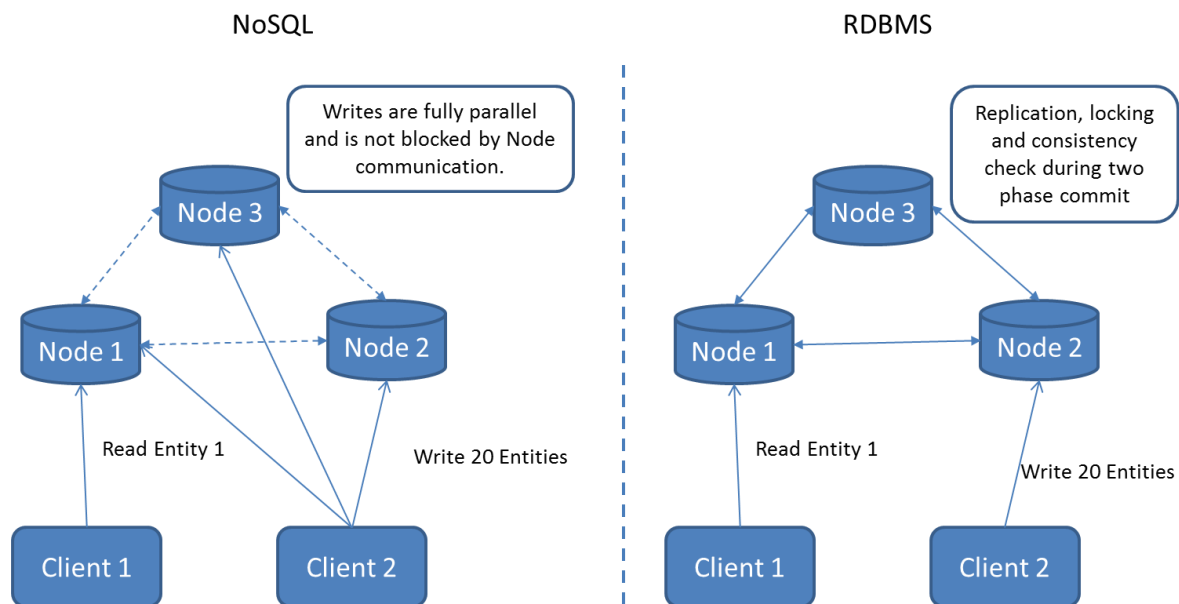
NoSQL

Writes are fully parallel and is not blocked by Node communication.

Node 3

Node 1

Node 2

Read Entity 1

Write 20 Entities

Client 1

Client 2

RDBMS

Replication, locking and consistency check during two phase commit

Node 3

Node 1

Node 2

Read Entity 1

Write 20 Entities

Client 1

Client 2